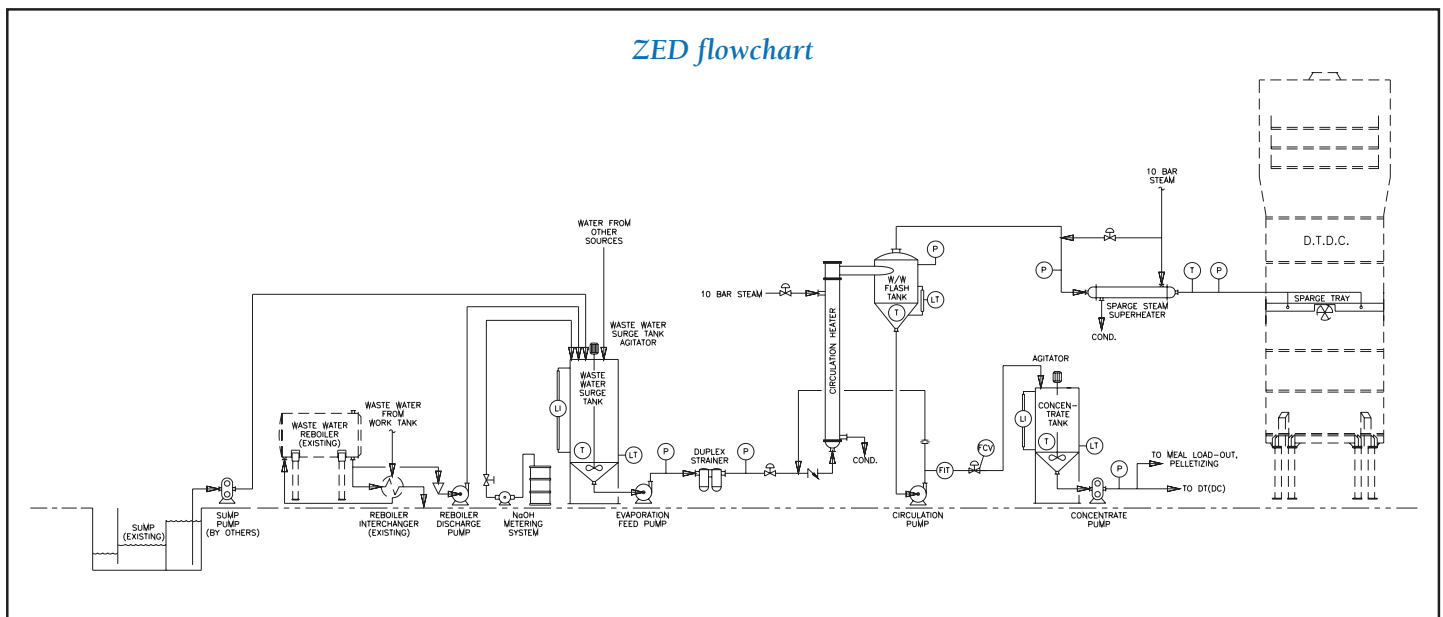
ZED flowchart

10 BAR STEAM

D.T.D.C.

P

T

P

SPARGE TRAY

SPARGE STEAM SUPERHEATER

COND.

P

W/W FLASH TANK

LT

T

10 BAR STEAM

CIRCULATION HEATER

COND.

WATER FROM OTHER SOURCES

WASTE WATER SURGE TANK AGITATOR

WASTE WATER SURGE TANK

LI

T

LT

WASTE WATER REBOILER (EXISTING)

WASTE WATER FROM WORK TANK

AGITATOR

LI

CONCENTRATE TANK

T

LT

FCV

FIT

P

TO MEAL LOAD-OUT, PELLETIZING

TO DT(DC)

P

P

DUPLEX STRAINER

SUMP (EXISTING)

SUMP PUMP (BY OTHERS)

REBOILER INTERCHANGER (EXISTING)

REBOILER DISCHARGE PUMP

NaOH METERING SYSTEM

EVAPORATION FEED PUMP

CIRCULATION PUMP

CONCENTRATE PUMP